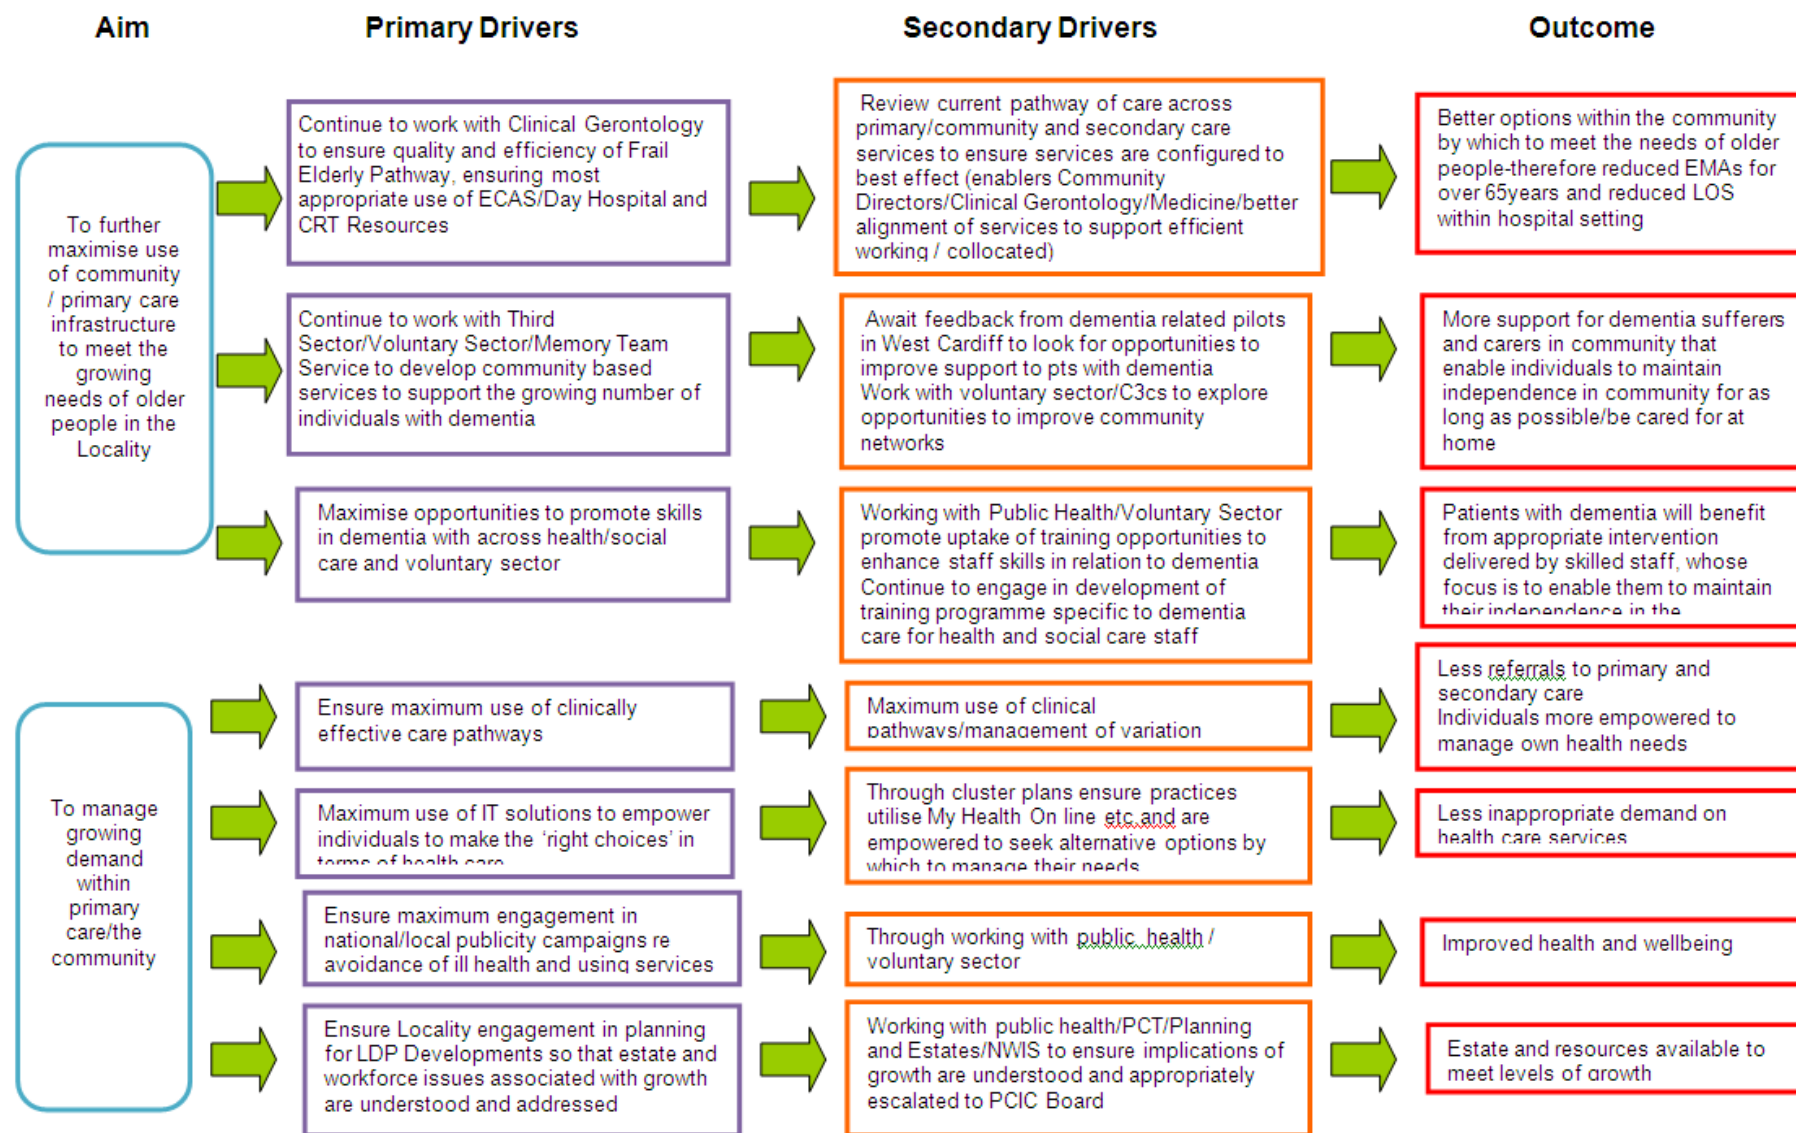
Aim

Primary Drivers

Secondary Drivers

Outcome

To further maximise use of community / primary care infrastructure to meet the growing needs of older people in the Locality

Continue to work with Clinical Gerontology to ensure quality and efficiency of Frail Elderly Pathway, ensuring most appropriate use of ECAS/Day Hospital and CRT Resources

Review current pathway of care across primary/community and secondary care services to ensure services are configured to best effect (enablers Community Directors/Clinical Gerontology/Medicine/better alignment of services to support efficient working / collocated)

Better options within the community by which to meet the needs of older people-therefore reduced EMAs for over 65years and reduced LOS within hospital setting

Continue to work with Third Sector/Voluntary Sector/Memory Team Service to develop community based services to support the growing number of individuals with dementia

Await feedback from dementia related pilots in West Cardiff to look for opportunities to improve support to pts with dementia Work with voluntary sector/C3cs to explore opportunities to improve community networks

More support for dementia sufferers and carers in community that enable individuals to maintain independence in community for as long as possible/be cared for at home

Maximise opportunities to promote skills in dementia with across health/social care and voluntary sector

Working with Public Health/Voluntary Sector promote uptake of training opportunities to enhance staff skills in relation to dementia Continue to engage in development of training programme specific to dementia care for health and social care staff

Patients with dementia will benefit from appropriate intervention delivered by skilled staff, whose focus is to enable them to maintain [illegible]

To manage growing demand within primary care/the community

Ensure maximum use of clinically effective care pathways

Maximum use of clinical pathways/management of variation

Less referrals to primary and secondary care Individuals more empowered to manage own health needs

Maximum use of IT solutions to empower individuals to make the 'right choices' in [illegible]

Through cluster plans ensure practices utilise My Health On line etc and are empowered to seek alternative options by which to manage their needs

Less inappropriate demand on health care services

Ensure maximum engagement in national/local publicity campaigns re avoidance of ill health and using services

Through working with public health / voluntary sector

Improved health and wellbeing

Ensure Locality engagement in planning for LDP Developments so that estate and workforce issues associated with growth are understood and addressed

Working with public health/PCT/Planning and Estates/NWIS to ensure implications of growth are understood and appropriately escalated to PCIC Board

Estate and resources available to meet levels of growth